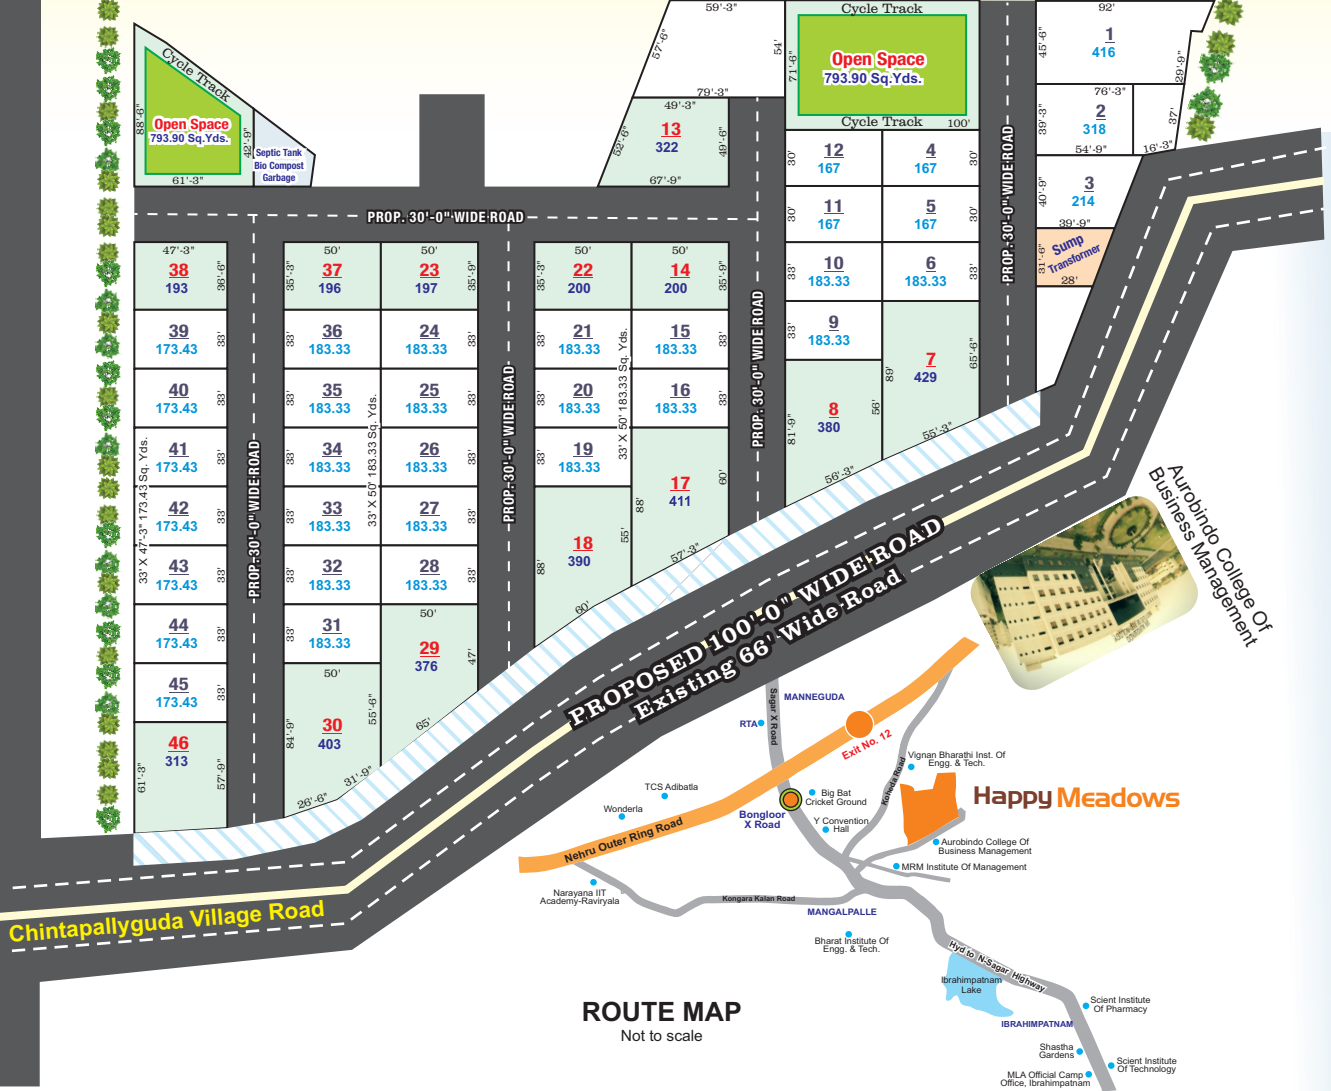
Cycle Track
Open Space
793.90 Sq.Yds.
88'-6"
42'-9"
Septic Tank
Bio Compost
Garbage
61'-3"

59'-3"
57'-6"
54'
79'-3"
49'-3"
13
322
52'-6"
49'-6"
67'-9"

Cycle Track
Open Space
793.90 Sq.Yds.
71'-6"
Cycle Track
100'

92'
45'-6"
1
416
29'-9"
76'-3"
39'-3"
2
318
37'
54'-9"
16'-3"
40'-9"
3
214
39'-9"
31'-6"
Sump
Transformer
28'

12
167
30'
4
167
30'
11
167
30'
5
167
30'
10
183.33
33'
6
183.33
33'
9
183.33
33'
7
429
89'
65'-6"
55'-3"
8
380
81'-9"
56'
56'-3"

PROP. 30'-0" WIDE ROAD
PROP. 30'-0" WIDE ROAD
PROP. 30'-0" WIDE ROAD
PROP. 30'-0" WIDE ROAD
PROP. 30'-0" WIDE ROAD

47'-3"
38
193
36'-6"
39
173.43
33'
40
173.43
33'
41
173.43
33'
42
173.43
33'
43
173.43
33'
44
173.43
33'
45
173.43
33'
46
313
61'-3"
57'-9"
33' X 47'-3" 173.43 Sq. Yds.

50'
37
196
35'-3"
36
183.33
35
183.33
34
183.33
33
183.33
32
183.33
31
183.33
33'
30
403
50'
84'-9"
55'-6"
26'-6"
31'-9"
33' X 50' 183.33 Sq. Yds.

50'
23
197
35'-9"
24
183.33
25
183.33
26
183.33
27
183.33
28
183.33
33'
29
376
50'
47'
65'

50'
22
200
35'-3"
21
183.33
20
183.33
19
183.33
33'
18
390
88'
55'
60'
33' X 50' 183.33 Sq. Yds.

50'
14
200
35'-9"
15
183.33
16
183.33
33'
17
411
88'
60'
57'-3"

PROPOSED 100'-0" WIDE ROAD
Existing 66' Wide Road
Chintapallyguda Village Road

Aurobindo College Of Business Management

MANNEGUDA
RTA
Sagar X Road
Exit No. 12
Vignan Bharathi Inst. Of Engg. & Tech.
Kolkeda Road
TCS Adibatla
Big Bat Cricket Ground
Happy Meadows
Wonderla
Bongloor X Road
Y Convention Hall
Nehru Outer Ring Road
Aurobindo College Of Business Management
MRM Institute Of Management
Narayana IIT Academy-Raviryala
Kongara Kalan Road
MANGALPALLE
Bharat Institute Of Engg. & Tech.
Hyd to N-Sagar Highway
Ibrahimpatnam Lake
Scient Institute Of Pharmacy
IBRAHIMPATNAM
Shastha Gardens
MLA Official Camp Office, Ibrahimpatnam
Scient Institute Of Technology

ROUTE MAP
Not to scale